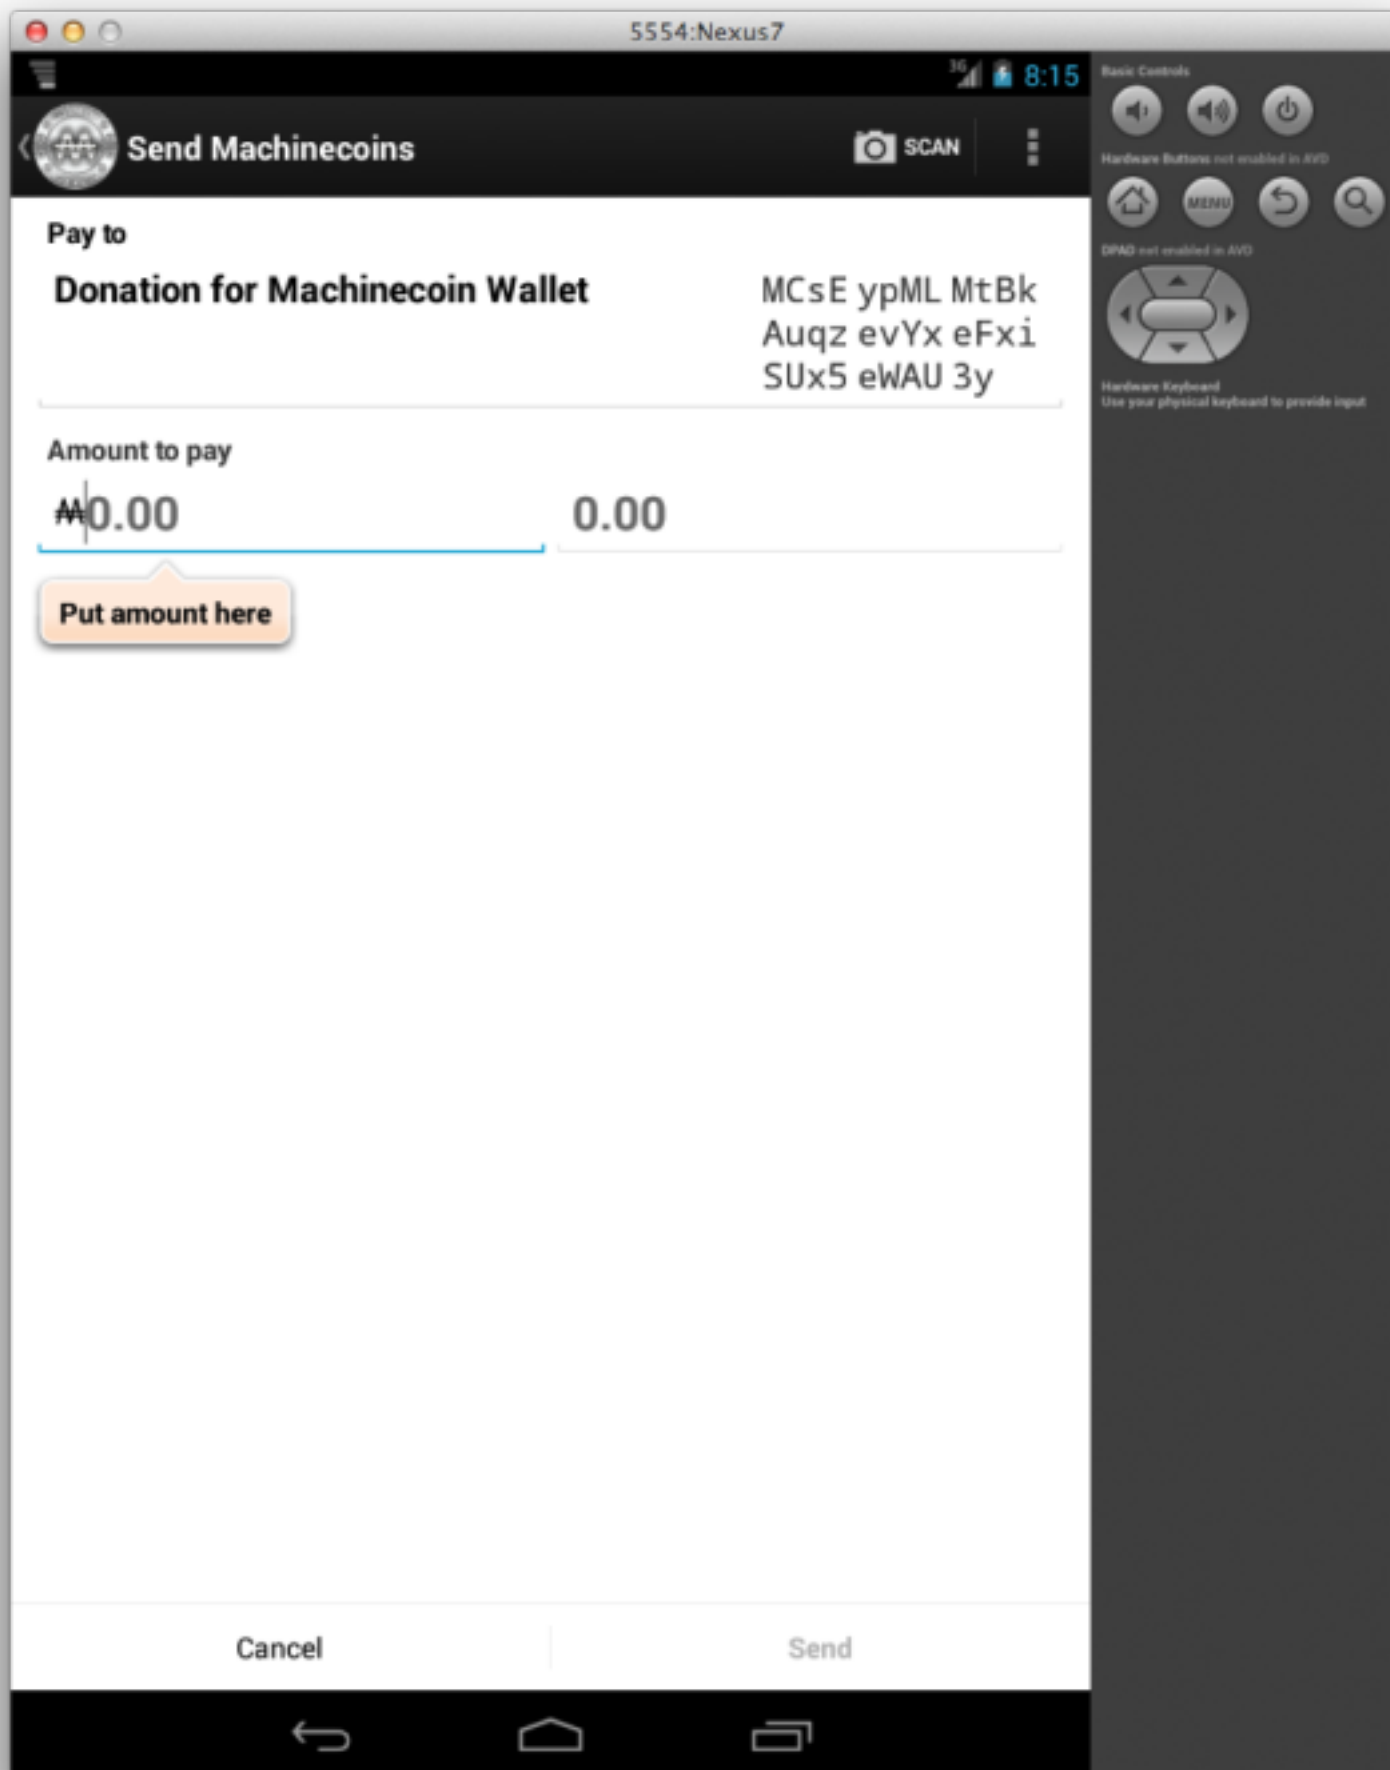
5554:Nexus7

8:15

Send Machinecoins

SCAN

Basic Controls

Hardware Buttons not enabled in AVD

MENU

DPAD not enabled in AVD

Hardware Keyboard
Use your physical keyboard to provide input

Pay to

Donation for Machinecoin Wallet

MCsE ypML MtBk Auqz evYx eFxi SUx5 eWAU 3y

Amount to pay

₩0.00

0.00

Put amount here

Cancel

Send